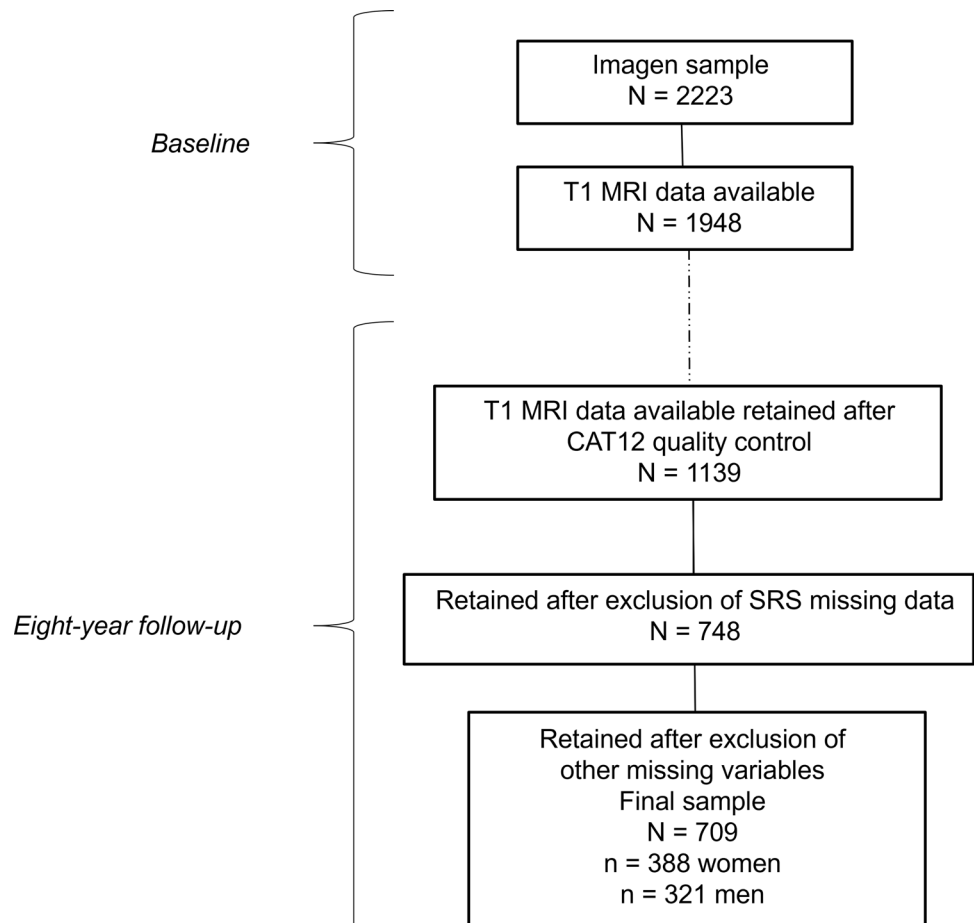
Baseline

Imagen sample
N = 2223

T1 MRI data available
N = 1948

Eight-year follow-up

T1 MRI data available retained after CAT12 quality control
N = 1139

Retained after exclusion of SRS missing data
N = 748

Retained after exclusion of other missing variables
Final sample
N = 709
n = 388 women
n = 321 men